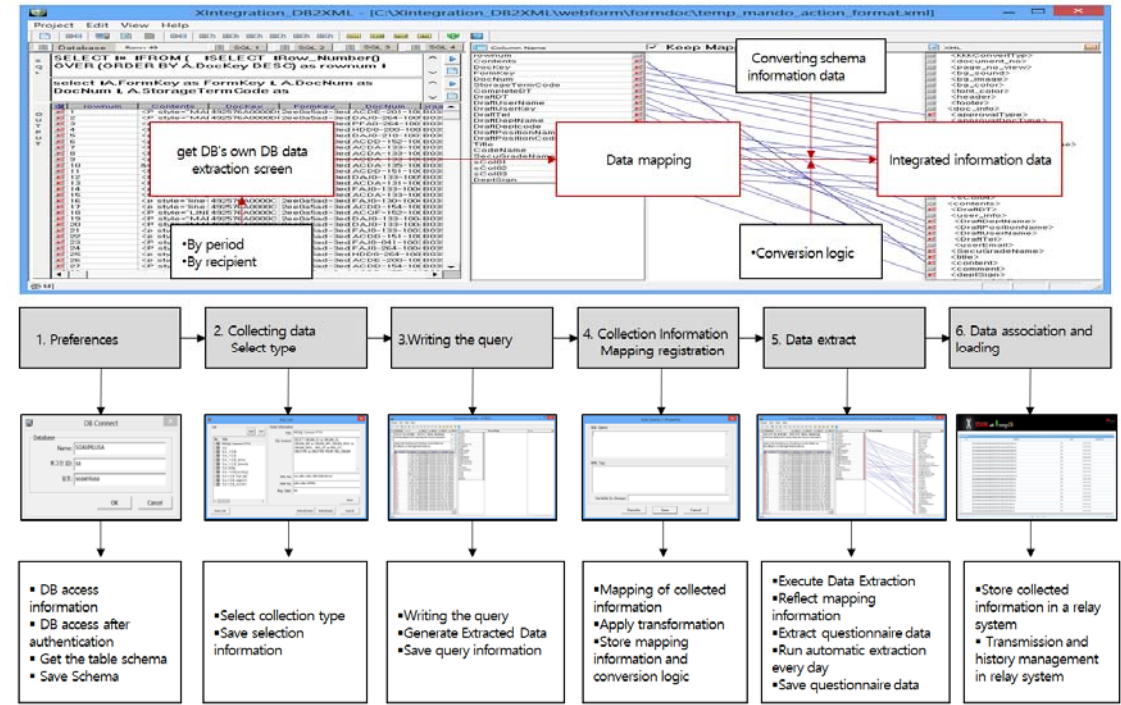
XIntegration_DB2XML - [C:\XIntegration_DB2XML\webform\formdoc\temp_mando_action_format.xml]

Project Edit View Help

Database

SELECT * FROM ( SELECT Row_Number() OVER (ORDER BY A.DocKey DESC) as rownum

select A.FormKey as FormKey A.DocNum as DocNum A.StorageTermCode as

rownum Contents DocKey FormKey DocNum

Column Name

rownum
Contents
DocKey
FormKey
DocNum
StorageTermCode
CompleteDT
DraftDT
DraftUserName
DraftUserKey
DraftTel
DraftDeptName
DraftDeptcode
DraftPositionName
DraftPositionCode
Title
CodeName
SecuGradeName
sCol01
sCol02
sCol03
DeptSign

Keep Map

XML

get DB's own DB data extraction screen

•By period
•By recipient

Converting schema information data

Data mapping

Integrated information data

•Conversion logic

1. Preferences

2. Collecting data Select type

3.Writing the query

4. Collection Information Mapping registration

5. Data extract

6. Data association and loading

DB Connect

OK Cancel

▪ DB access information
▪ DB access after authentication
▪ Get the table schema
▪ Save Schema

▪Select collection type
▪Save selection information

▪Writing the query
▪Generate Extracted Data
▪Save query information

▪Mapping of collected information
▪Apply transformation
▪Store mapping information and conversion logic

▪Execute Data Extraction
▪Reflect mapping information
▪Extract questionnaire data
▪Run automatic extraction every day
▪Save questionnaire data

▪Store collected information in a relay system
▪ Transmission and history management in relay system